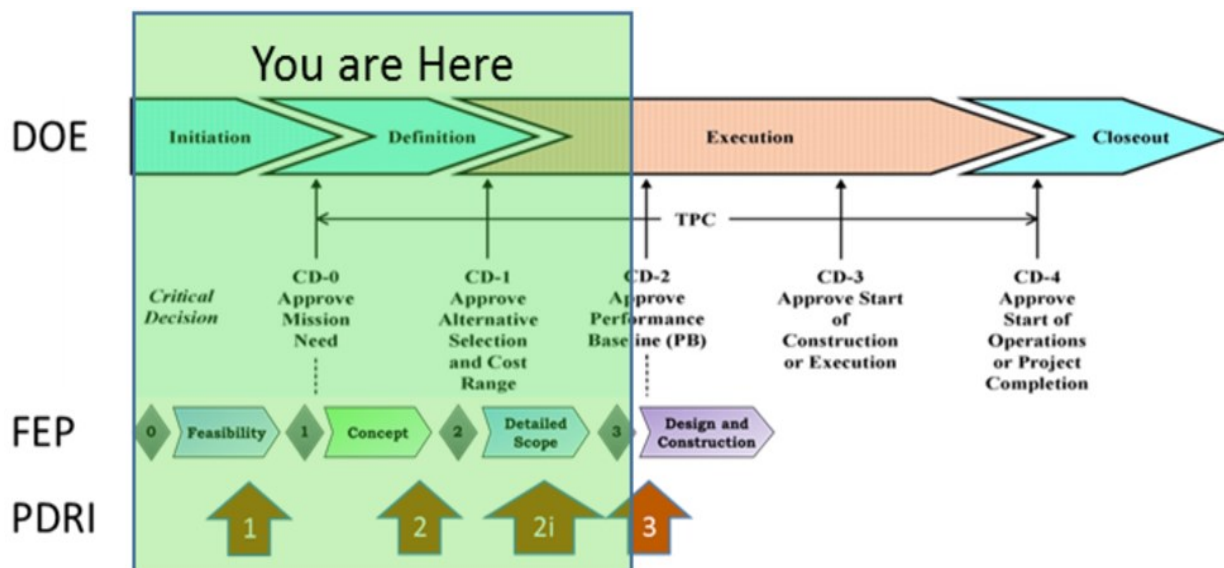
You are Here

DOE

Initiation

Definition

Execution

Closeout

TPC

Critical Decision

CD-0 Approve Mission Need

CD-1 Approve Alternative Selection and Cost Range

CD-2 Approve Performance Baseline (PB)

CD-3 Approve Start of Construction or Execution

CD-4 Approve Start of Operations or Project Completion

FEP

0

Feasibility

1

Concept

2

Detailed Scope

3

Design and Construction

PDRI

1

2

2i

3